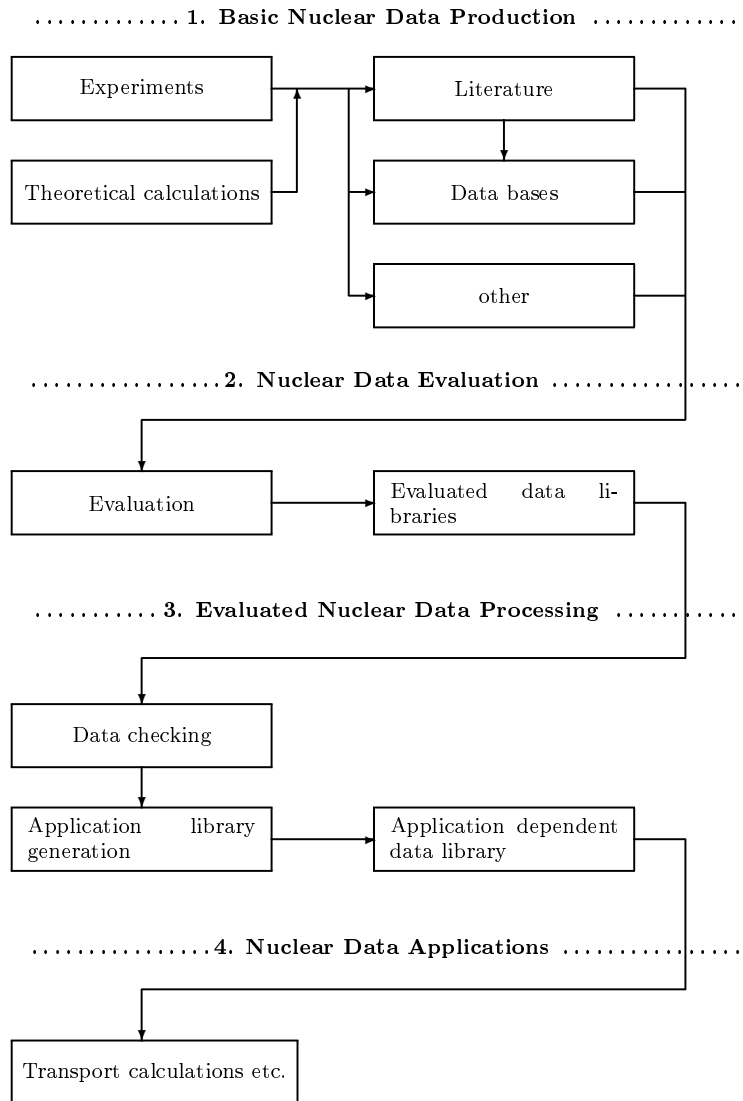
1. Basic Nuclear Data Production

Experiments

Theoretical calculations

Literature

Data bases

other

2. Nuclear Data Evaluation

Evaluation

Evaluated data libraries

3. Evaluated Nuclear Data Processing

Data checking

Application library generation

Application dependent data library

4. Nuclear Data Applications

Transport calculations etc.